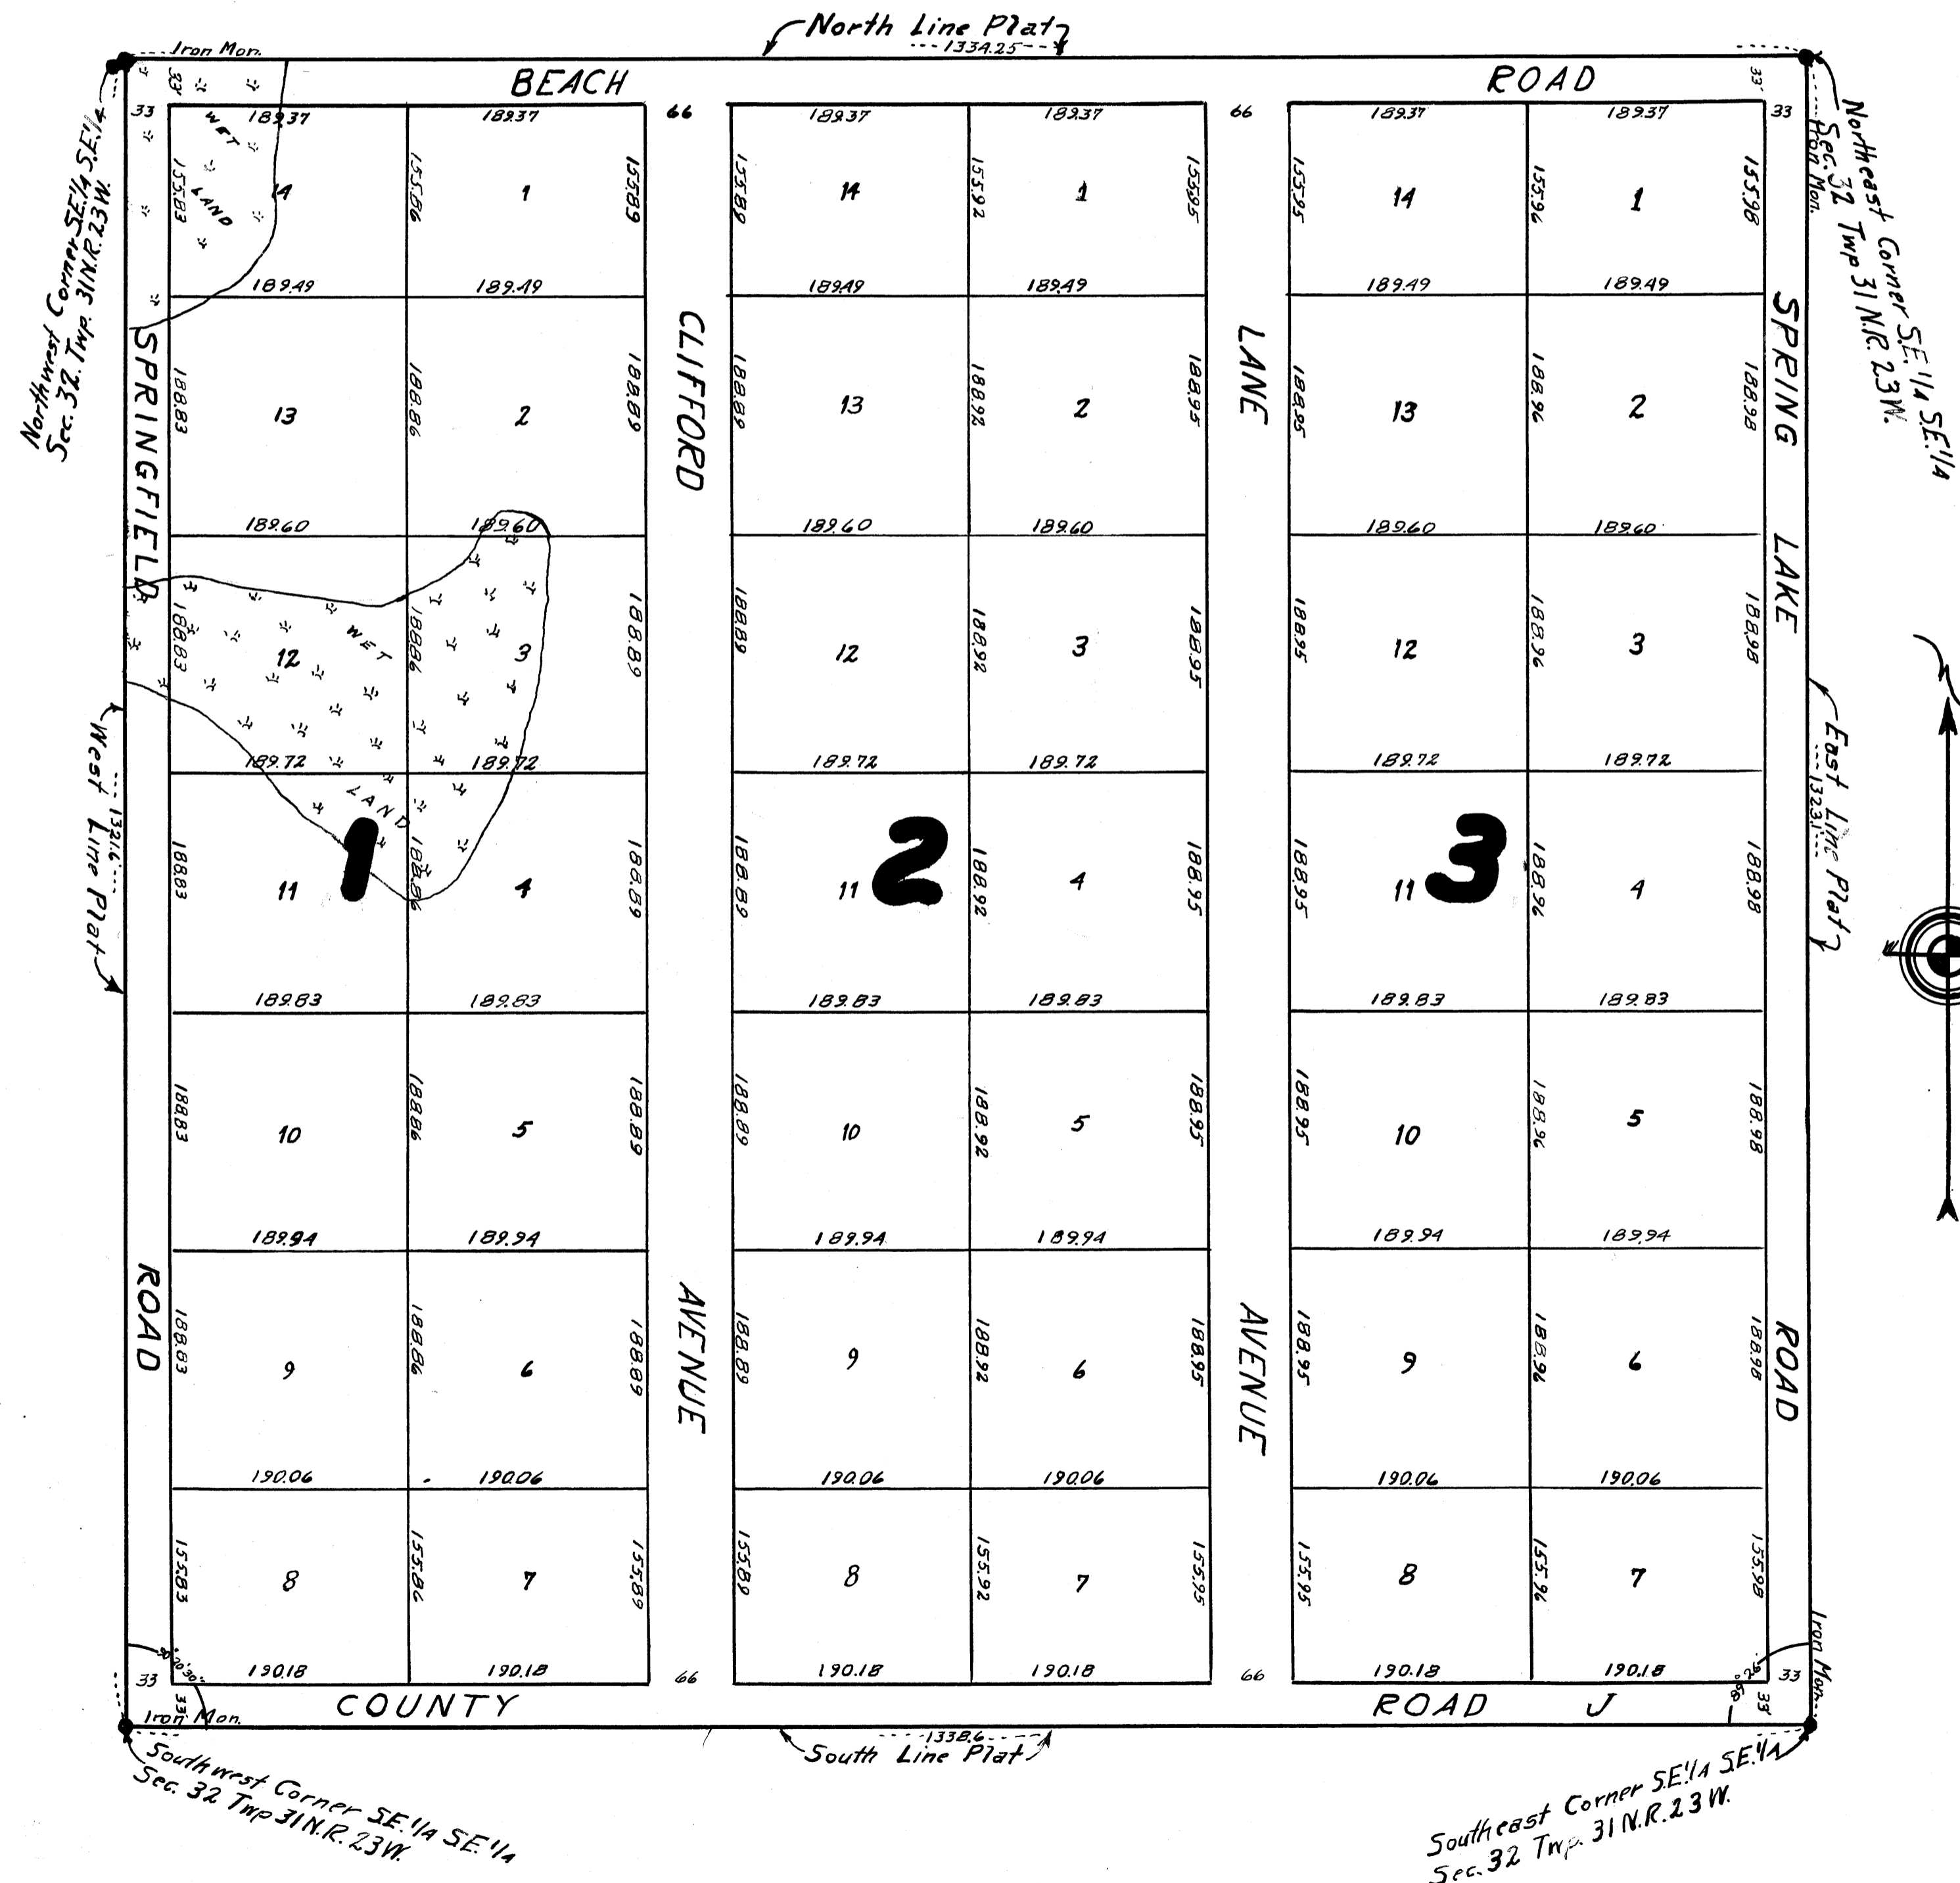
North Line Plat
1334.25

Iron Mon.

BEACH ROAD

Northwest Corner SE¼ SE¼ Sec. 32 Twp. 31 N. R. 23 W.

Northeast Corner SE¼ SE¼ Sec. 32 Twp 31 N. R. 23 W.
Iron Mon.

33 33 66 66 33 33

189.37 189.37 189.37 189.37 189.37 189.37

WET LAND

155.83 14 155.86 1 155.89
155.89 14 155.92 1 155.95
155.95 14 155.96 1 155.98

189.49 189.49 189.49 189.49 189.49 189.49

SPRINGFIELD

CLIFFORD

LANE

SPRING LAKE

188.83 13 188.86 2 188.89
188.89 13 188.92 2 188.95
188.95 13 188.96 2 188.98

189.60 189.60 189.60 189.60 189.60 189.60

WET LAND

188.83 12 188.86 3 188.89
188.89 12 188.92 3 188.95
188.95 12 188.96 3 188.98

189.72 189.72 189.72 189.72 189.72 189.72

West Line Plat
1321.6

East Line Plat
1323.1

1 2 3

188.83 11 188.86 4 188.89
188.89 11 188.92 4 188.95
188.95 11 188.96 4 188.98

189.83 189.83 189.83 189.83 189.83 189.83

188.83 10 188.86 5 188.89
188.89 10 188.92 5 188.95
188.95 10 188.96 5 188.98

189.94 189.94 189.94 189.94 189.94 189.94

ROAD

AVENUE

AVENUE

ROAD

188.83 9 188.86 6 188.89
188.89 9 188.92 6 188.95
188.95 9 188.96 6 188.98

190.06 190.06 190.06 190.06 190.06 190.06

155.83 8 155.86 7 155.89
155.89 8 155.92 7 155.95
155.95 8 155.96 7 155.98

190.18 190.18 190.18 190.18 190.18 190.18

33 66 66 33

Iron Mon.

Iron Mon.

COUNTY ROAD J

33 33

1338.6
South Line Plat

Southwest Corner SE¼ SE¼ Sec. 32 Twp 31 N. R. 23 W.

Southeast Corner SE¼ SE¼ Sec. 32 Twp. 31 N. R. 23 W.